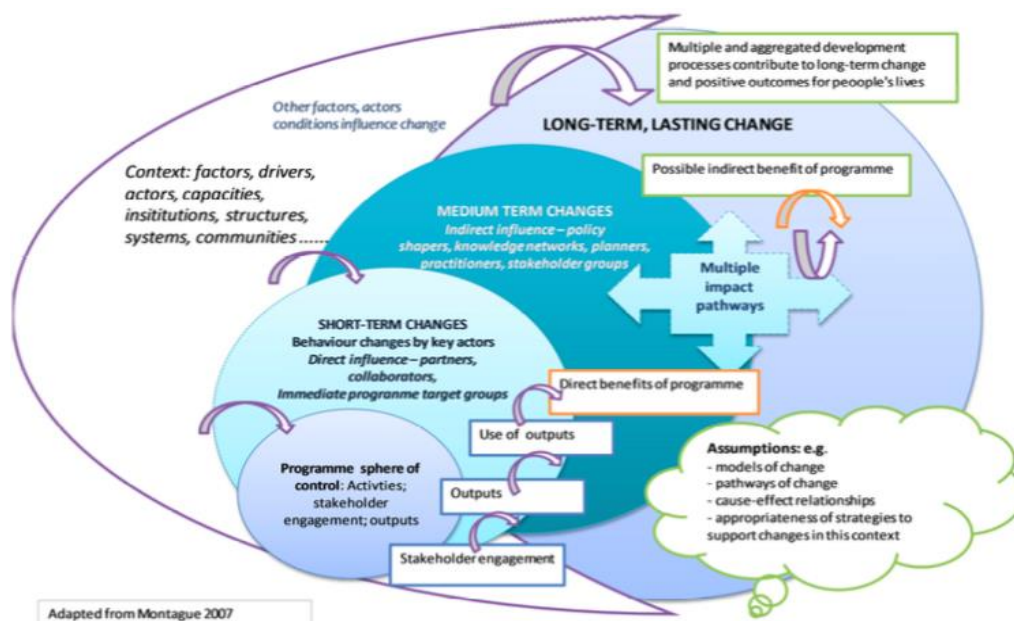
Multiple and aggregated development processes contribute to long-term change and positive outcomes for peoople's lives

Other factors, actors conditions influence change

LONG-TERM, LASTING CHANGE

Context: factors, drivers, actors, capacities, insititutions, structures, systems, communities......

Possible indirect benefit of programme

MEDIUM TERM CHANGES
Indirect influence – policy shapers, knowledge networks, planners, practitioners, stakeholder groups

Multiple impact pathways

SHORT-TERM CHANGES
Behaviour changes by key actors
Direct influence – partners, collaborators, immediate programme target groups

Direct benefits of programme

Use of outputs

Programme sphere of control: Activties; stakeholder engagement; outputs

Outputs

Stakeholder engagement

Assumptions: e.g.
- models of change
- pathways of change
- cause-effect relationships
- appropriateness of strategies to support changes in this context

Adapted from Montague 2007